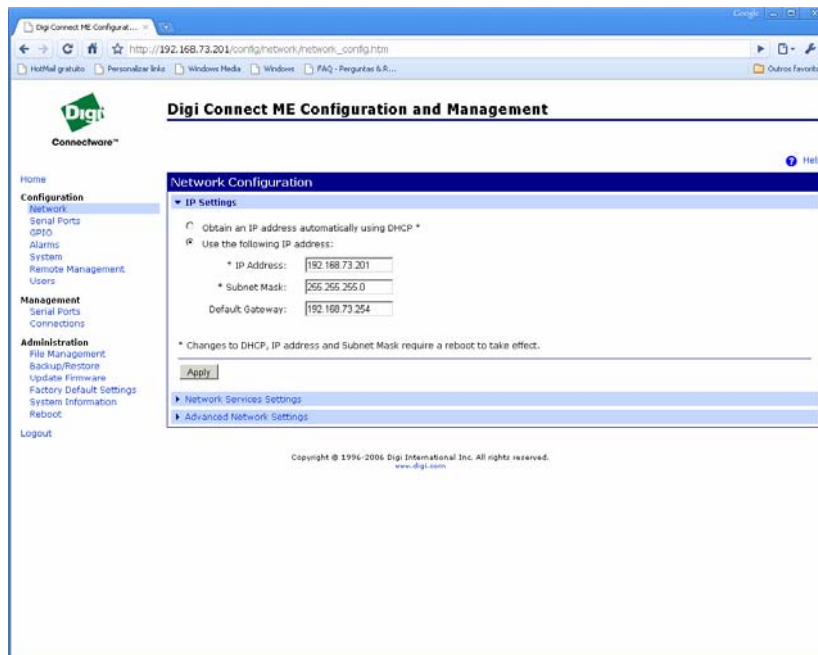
Digi Connect ME Configurat... ×

Google

http://192.168.73.201/config/network/network_config.htm

HotMail gratuito | Personalizar links | Windows Media | Windows | FAQ - Perguntas & R...

Outros favoritos

Digi

Connectware™

Digi Connect ME Configuration and Management

Hel

Home

Configuration
Network
Serial Ports
GPIO
Alarms
System
Remote Management
Users

Management
Serial Ports
Connections

Administration
File Management
Backup/Restore
Update Firmware
Factory Default Settings
System Information
Reboot

Logout

Network Configuration

▼ IP Settings

Obtain an IP address automatically using DHCP *

Use the following IP address:

* IP Address: 192.168.73.201

* Subnet Mask: 255.255.255.0

Default Gateway: 192.168.73.254

* Changes to DHCP, IP address and Subnet Mask require a reboot to take effect.

Apply

▶ Network Services Settings

▶ Advanced Network Settings

Copyright © 1996-2006 Digi International Inc. All rights reserved.
www.digi.com